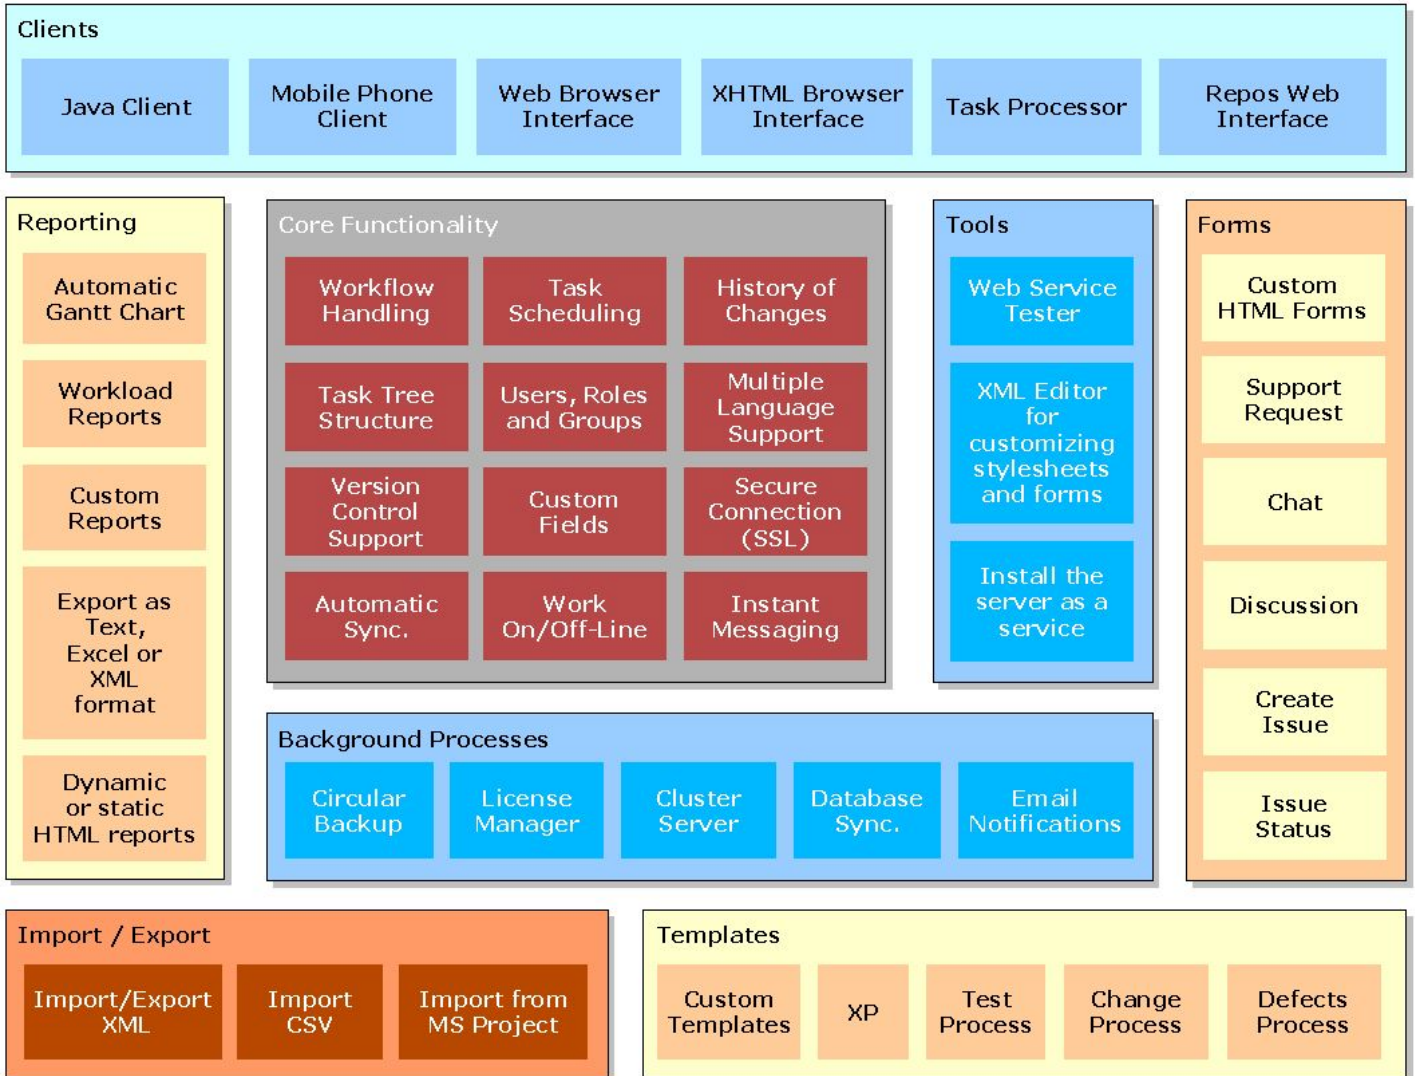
Clients

Java Client

Mobile Phone Client

Web Browser Interface

XHTML Browser Interface

Task Processor

Repos Web Interface

Reporting

Automatic Gantt Chart

Workload Reports

Custom Reports

Export as Text, Excel or XML format

Dynamic or static HTML reports

Core Functionality

Workflow Handling

Task Scheduling

History of Changes

Task Tree Structure

Users, Roles and Groups

Multiple Language Support

Version Control Support

Custom Fields

Secure Connection (SSL)

Automatic Sync.

Work On/Off-Line

Instant Messaging

Tools

Web Service Tester

XML Editor for customizing stylesheets and forms

Install the server as a service

Forms

Custom HTML Forms

Support Request

Chat

Discussion

Create Issue

Issue Status

Background Processes

Circular Backup

License Manager

Cluster Server

Database Sync.

Email Notifications

Import / Export

Import/Export XML

Import CSV

Import from MS Project

Templates

Custom Templates

XP

Test Process

Change Process

Defects Process